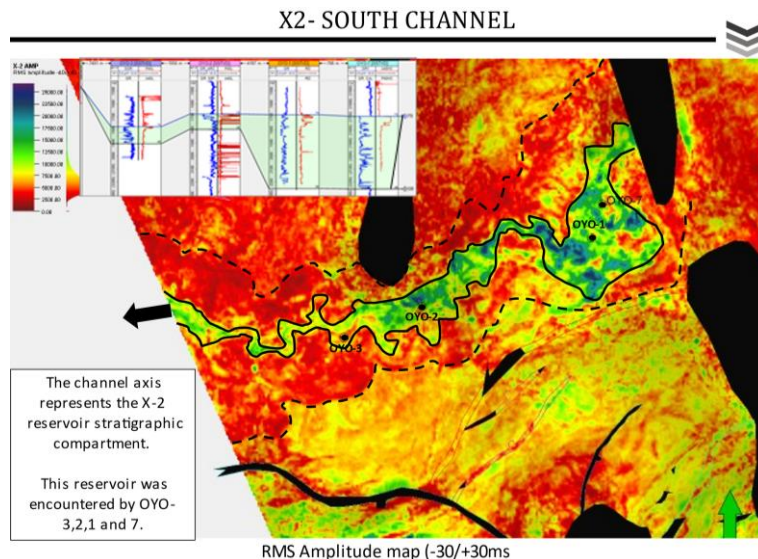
X2- SOUTH CHANNEL

X-2 AMP
RMS amplitude -40/+

25000.00
22500.00
20000.00
17500.00
15000.00
12500.00
10000.00
7500.00
5000.00
2500.00
0.00

OYO-7
OYO-1
OYO-2
OYO-3

The channel axis represents the X-2 reservoir stratigraphic compartment.

This reservoir was encountered by OYO-3,2,1 and 7.

RMS Amplitude map (-30/+30ms